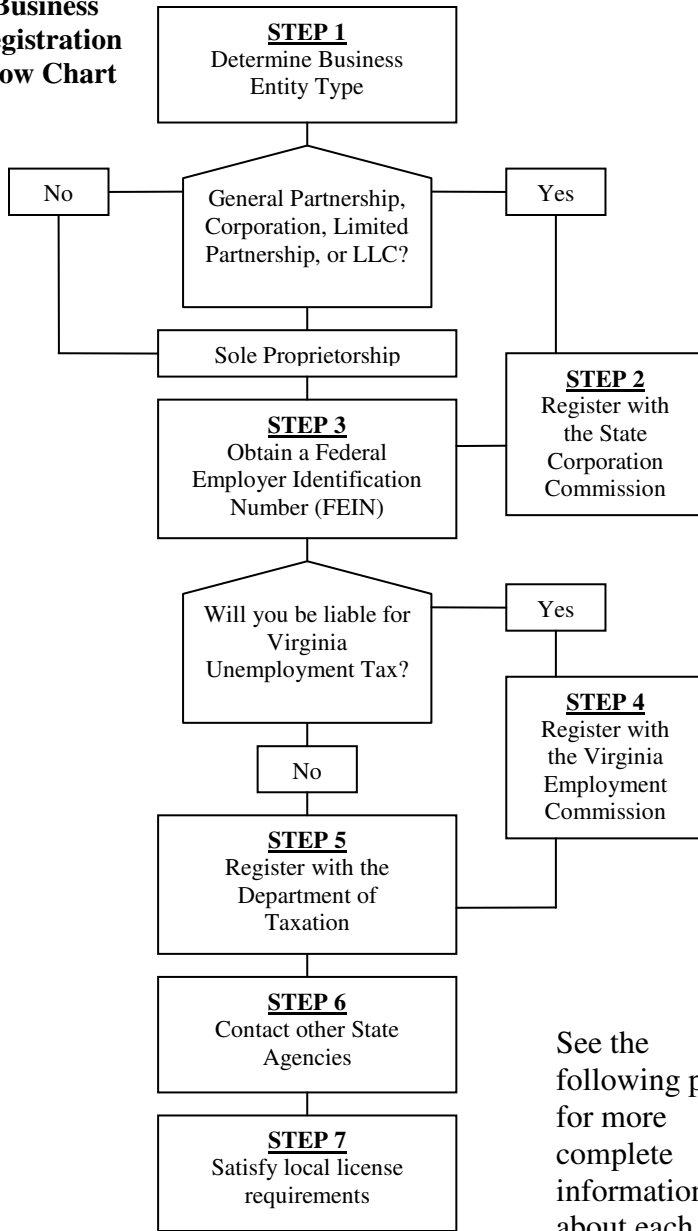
Business
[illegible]gistration
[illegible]ow Chart

STEP 1
Determine Business Entity Type

General Partnership, Corporation, Limited Partnership, or LLC?

No

Yes

Sole Proprietorship

STEP 2
Register with the State Corporation Commission

STEP 3
Obtain a Federal Employer Identification Number (FEIN)

Will you be liable for Virginia Unemployment Tax?

Yes

STEP 4
Register with the Virginia Employment Commission

No

STEP 5
Register with the Department of Taxation

STEP 6
Contact other State Agencies

STEP 7
Satisfy local license requirements

See the following p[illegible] for more complete information about each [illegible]